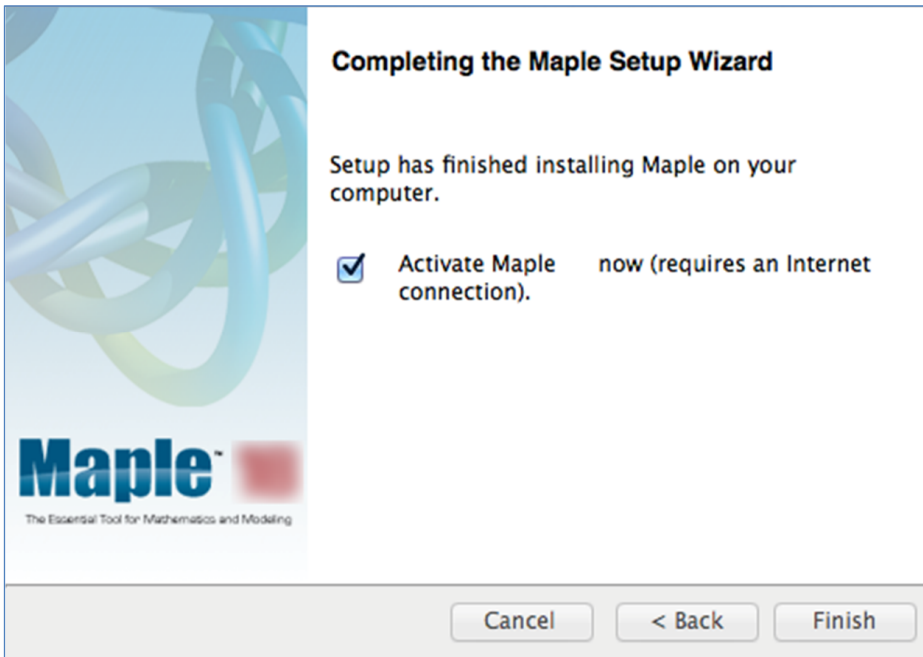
Completing the Maple Setup Wizard

Setup has finished installing Maple on your computer.

Activate Maple now (requires an Internet connection).

Maple™ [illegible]

The Essential Tool for Mathematics and Modeling

Cancel

< Back

Finish